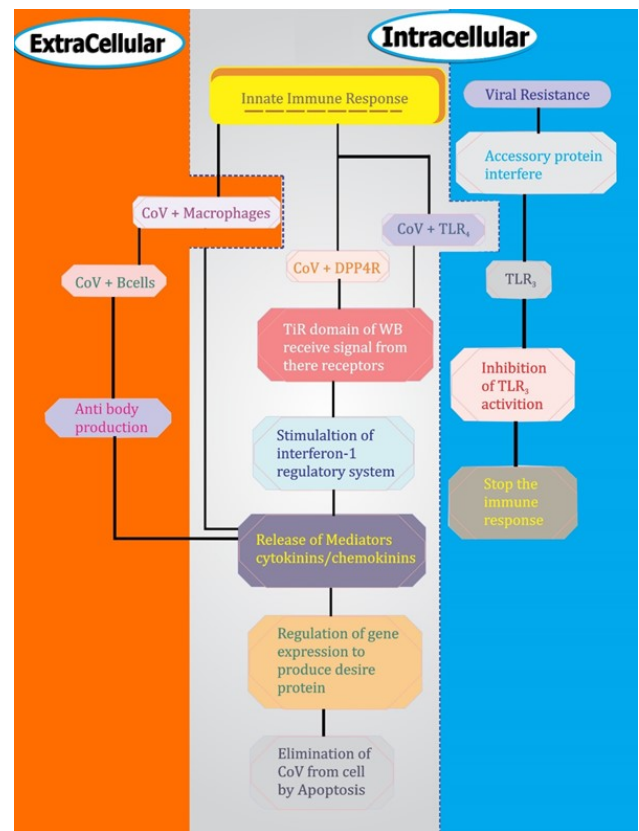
ExtraCellular

Intracellular

Innate Immune Response

Viral Resistance

Accessory protein interfere

CoV + Macrophages

CoV + TLR$_4$

CoV + Bcells

CoV + DPP4R

TLR$_3$

TiR domain of WB receive signal from there receptors

Inhibition of TLR$_3$ activition

Anti body production

Stimulaltion of interferon-1 regulatory system

Stop the immune response

Release of Mediators cytokinins/chemokinins

Regulation of gene expression to produce desire protein

Elimination of CoV from cell by Apoptosis